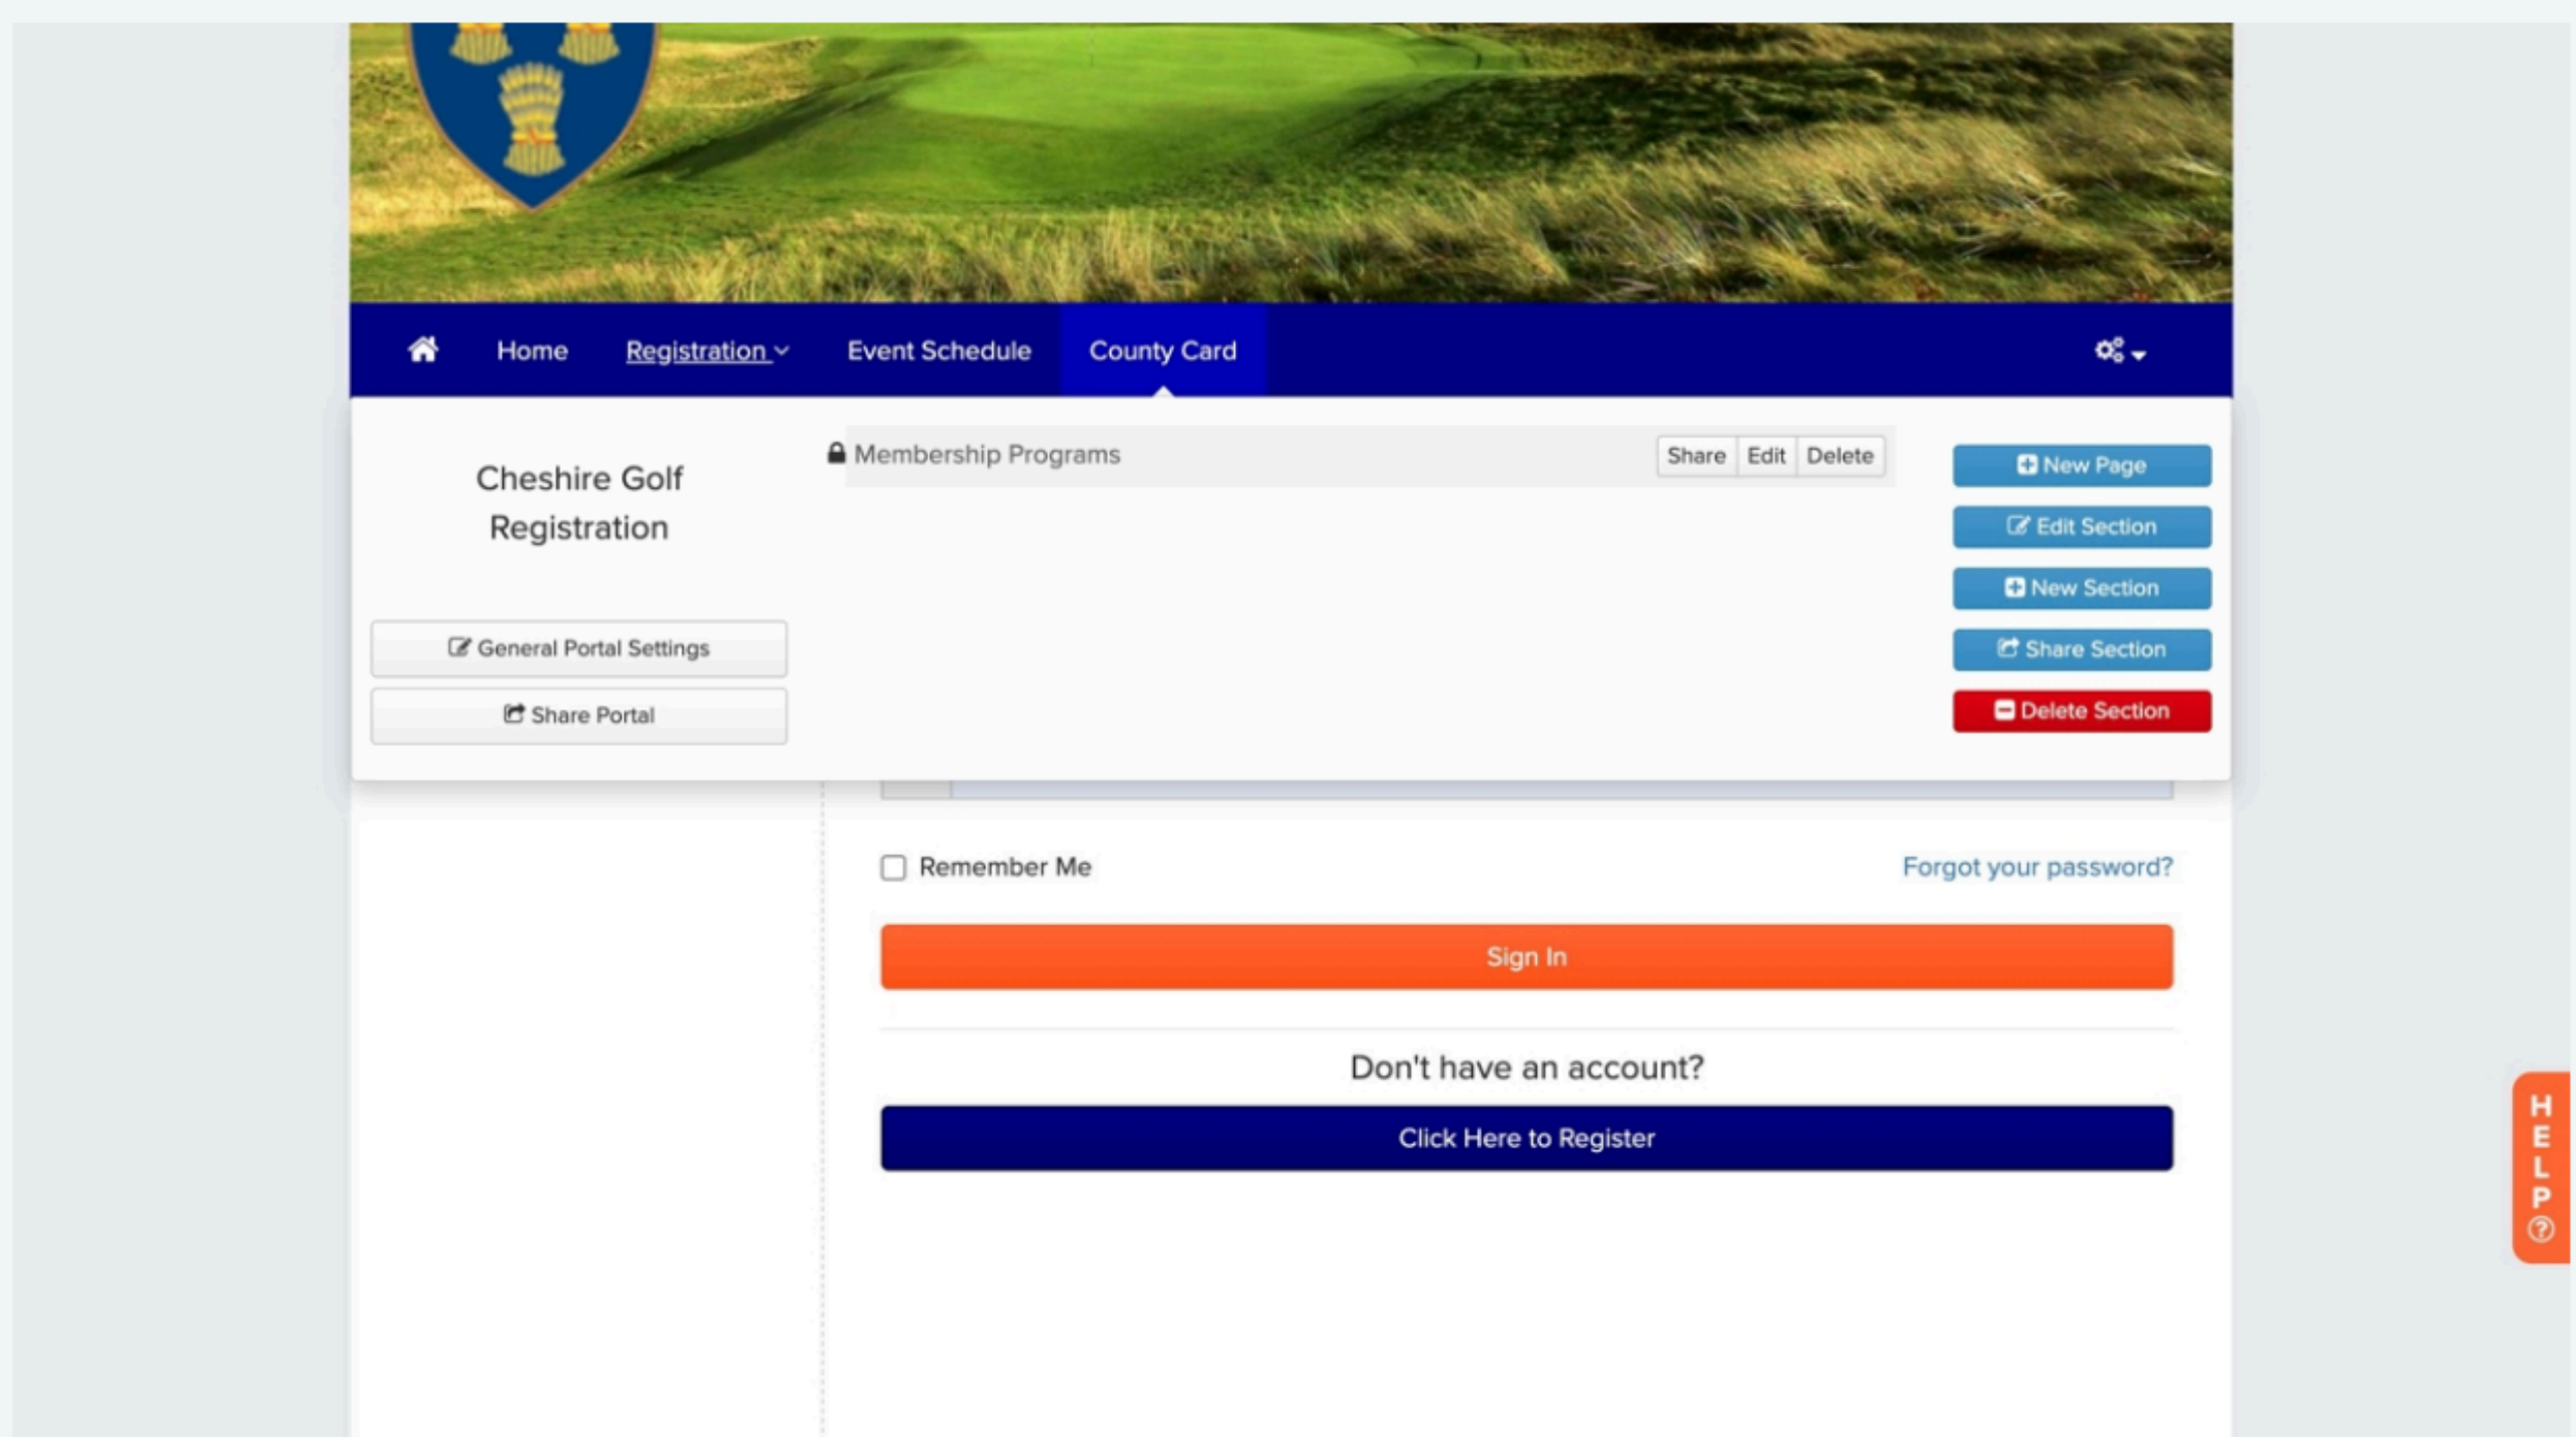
Home Registration Event Schedule County Card

Cheshire Golf Registration

General Portal Settings

Share Portal

Membership Programs

Share Edit Delete

New Page

Edit Section

New Section

Share Section

Delete Section

Remember Me

Forgot your password?

Sign In

Don't have an account?

Click Here to Register

HELP